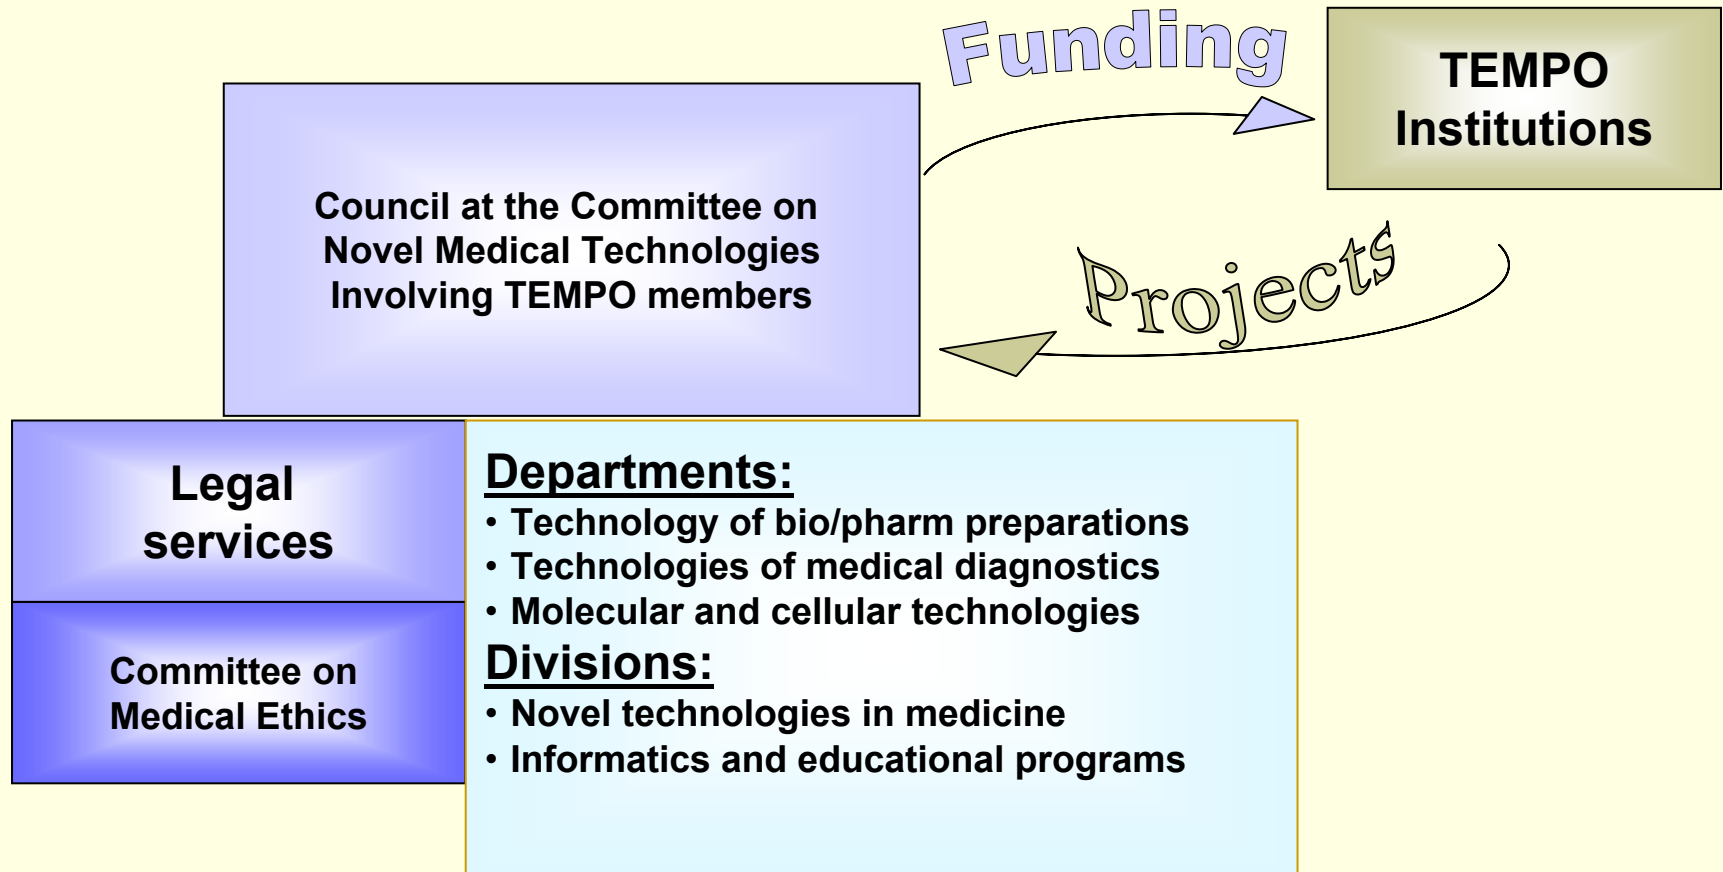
Funding

TEMPO Institutions

Council at the Committee on Novel Medical Technologies Involving TEMPO members

Projects

Legal services

Committee on Medical Ethics

Departments:
• Technology of bio/pharm preparations
• Technologies of medical diagnostics
• Molecular and cellular technologies

Divisions:
• Novel technologies in medicine
• Informatics and educational programs